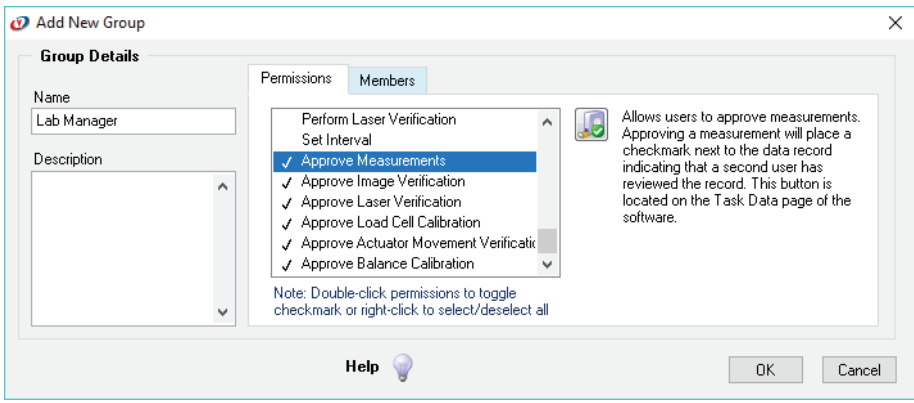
Add New Group

Group Details

Name
Lab Manager

Description

Permissions Members

Perform Laser Verification
Set Interval
✓ Approve Measurements
✓ Approve Image Verification
✓ Approve Laser Verification
✓ Approve Load Cell Calibration
✓ Approve Actuator Movement Verificatio
✓ Approve Balance Calibration

Allows users to approve measurements. Approving a measurement will place a checkmark next to the data record indicating that a second user has reviewed the record. This button is located on the Task Data page of the software.

Note: Double-click permissions to toggle checkmark or right-click to select/deselect all

Help

OK Cancel